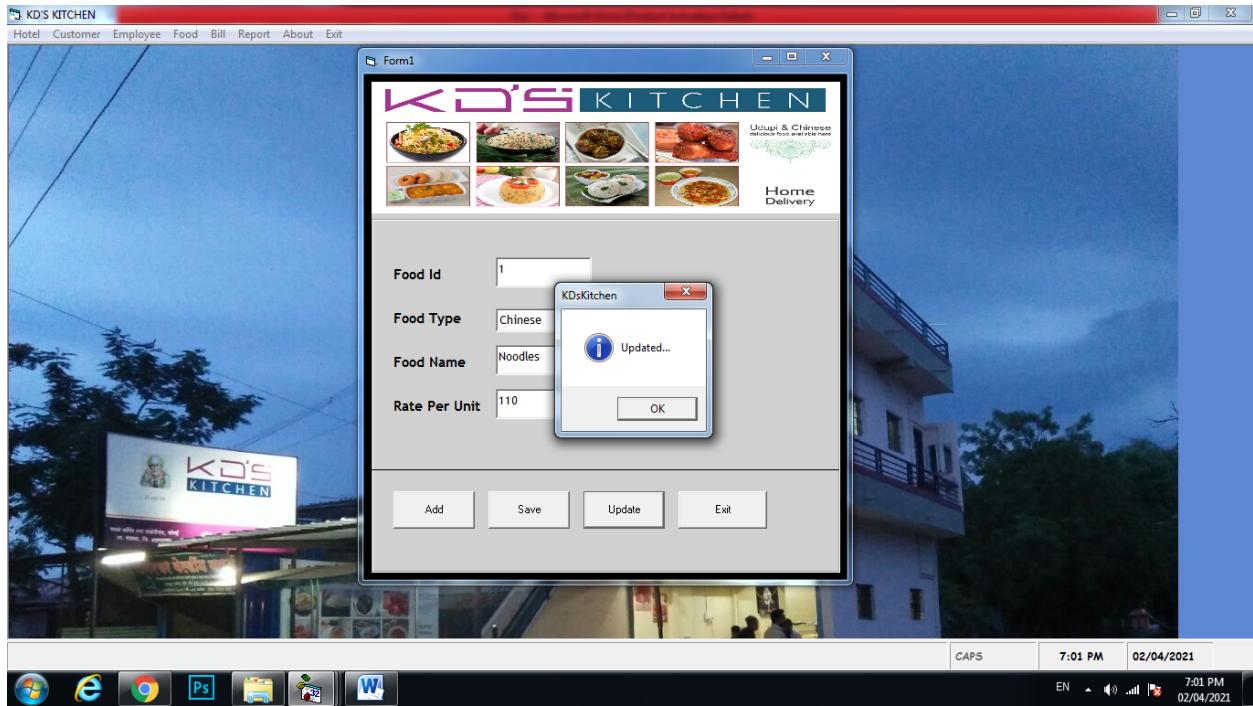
KD'S KITCHEN

Hotel Customer Employee Food Bill Report About Exit

Form1

KD'S KITCHEN

Udupi & Chinese
delicious food available here

Home Delivery

Food Id 1

Food Type Chinese

Food Name Noodles

Rate Per Unit 110

KDsKitchen

Updated...

OK

Add Save Update Exit

KD'S KITCHEN

CAPS 7:01 PM 02/04/2021

EN 7:01 PM 02/04/2021